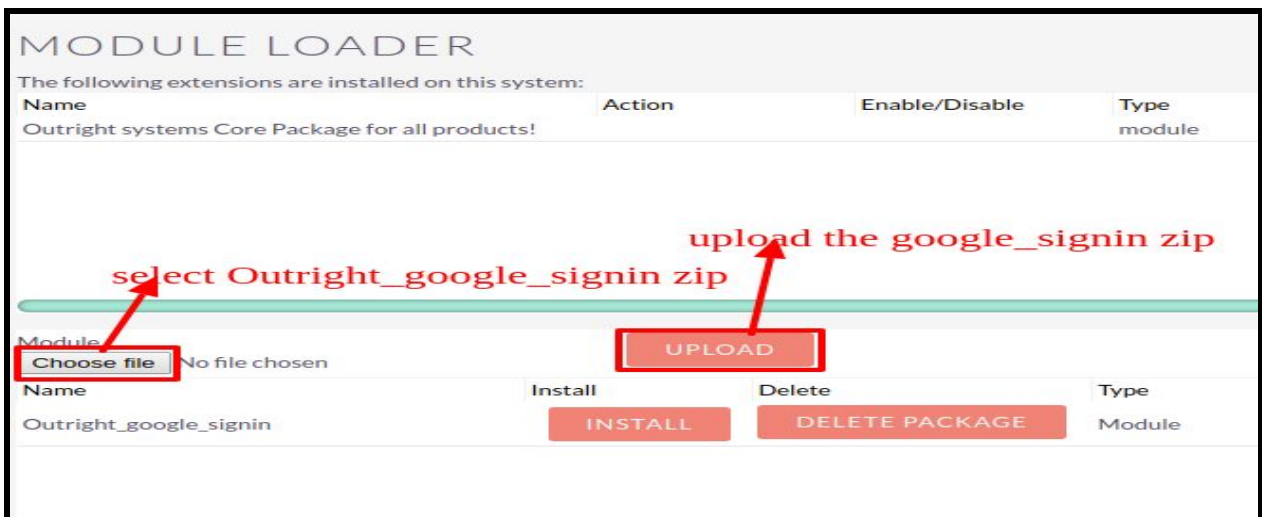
MODULE LOADER

The following extensions are installed on this system:

| Name | Action | Enable/Disable | Type |
|---|---|---|---|
| Outright systems Core Package for all products! | | | module |

upload the google_signin zip

select Outright_google_signin zip

Module

Choose file No file chosen

UPLOAD

| Name | Install | Delete | Type |
|---|---|---|---|
| Outright_google_signin | INSTALL | DELETE PACKAGE | Module |